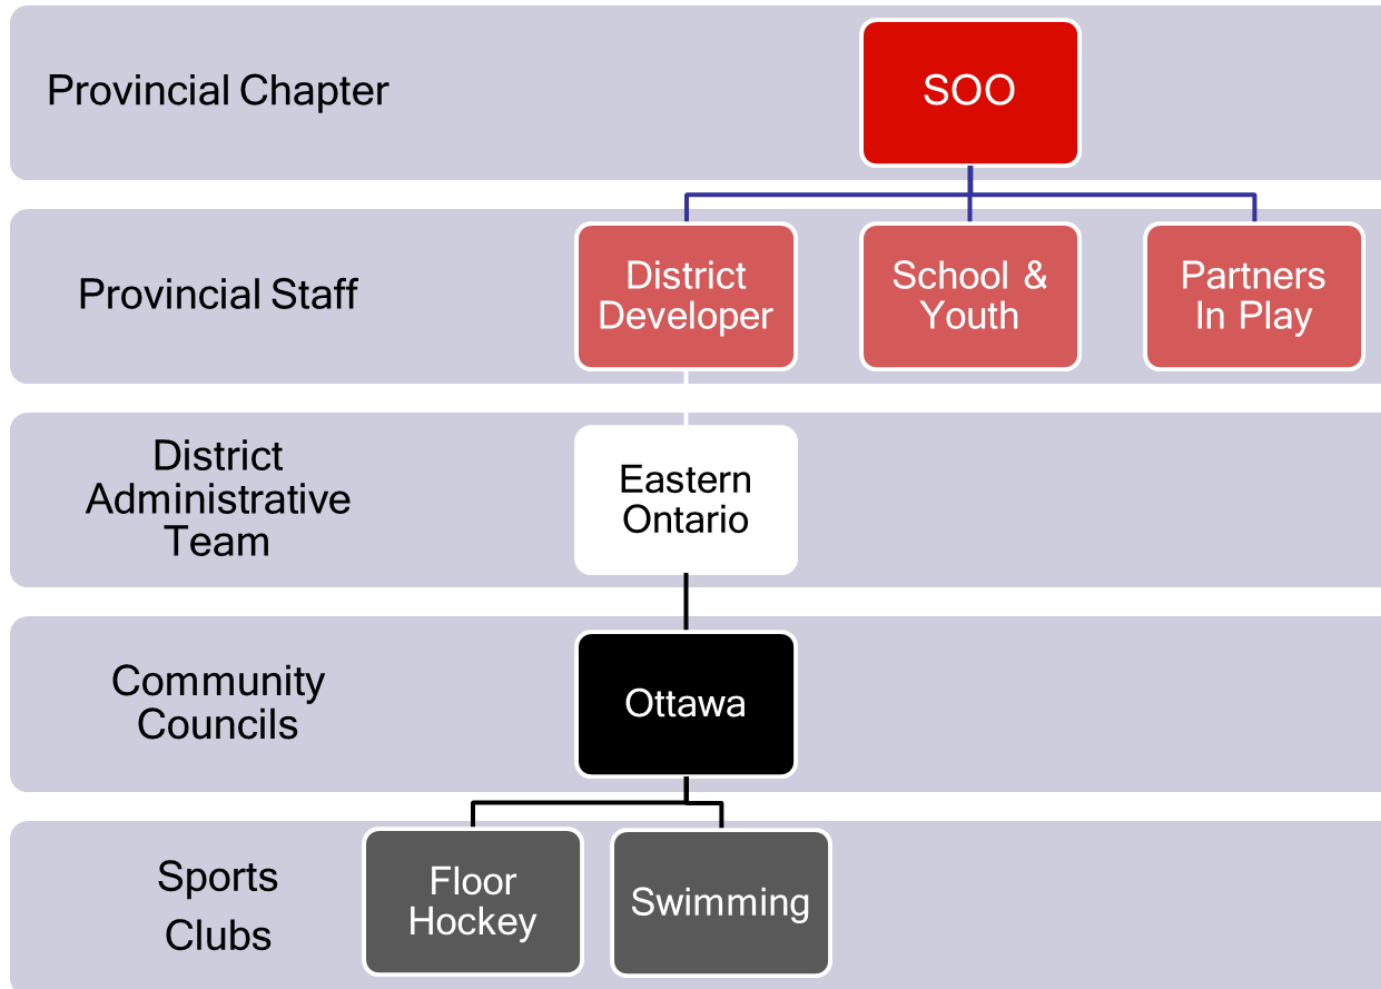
Provincial Chapter

SOO

Provincial Staff

District Developer

School & Youth

Partners In Play

District Administrative Team

Eastern Ontario

Community Councils

Ottawa

Sports Clubs

Floor Hockey

Swimming